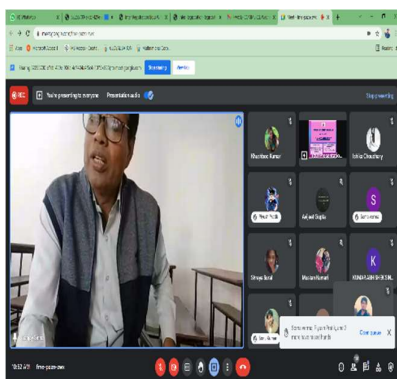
REC You're presenting to everyone Presentation audio

Stop presenting

Khushboo Kumar

Ishika Chaudhary

Anshul Gupta

S

Shreya Saini

Muskan Kumari

K

KUMARI ABHISHEK

Someone in your call has joined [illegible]

Close queue

10:32 AM